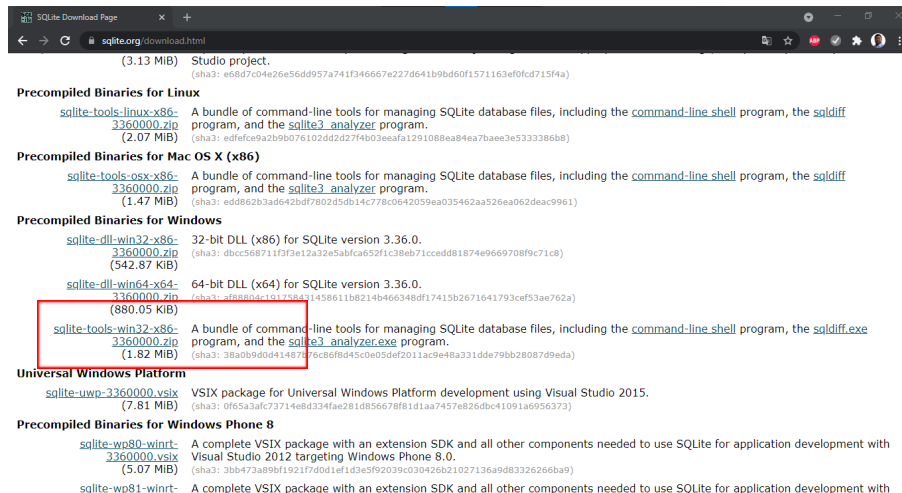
SQLite Download Page
sqlite.org/download.html

(3.13 MiB) Studio project.
(sha3: e68d7c04e26e56dd957a741f346667e227d641b9bd60f1571163ef0fcd715f4a)

Precompiled Binaries for Linux

sqlite-tools-linux-x86-3360000.zip (2.07 MiB) A bundle of command-line tools for managing SQLite database files, including the command-line shell program, the sqldiff program, and the sqlite3_analyzer program.
(sha3: edfefce9a2b9b076102dd2d27f4b03eeafa1291088ea84ea7baee3e5333386b8)

Precompiled Binaries for Mac OS X (x86)

sqlite-tools-osx-x86-3360000.zip (1.47 MiB) A bundle of command-line tools for managing SQLite database files, including the command-line shell program, the sqldiff program, and the sqlite3_analyzer program.
(sha3: edd862b3ad642bdf7802d5db14c778c0642059ea035462aa526ea062deac9961)

Precompiled Binaries for Windows

sqlite-dll-win32-x86-3360000.zip (542.87 KiB) 32-bit DLL (x86) for SQLite version 3.36.0.
(sha3: dbcc568711f3f3e12a32e5abfca652f1c38eb71ccedd81874e9669708f9c71c8)

sqlite-dll-win64-x64-3360000.zip (880.05 KiB) 64-bit DLL (x64) for SQLite version 3.36.0.
(sha3: af88804c19175843145861 1b8214b466348df17415b2671641793cef53ae762a)

sqlite-tools-win32-x86-3360000.zip (1.82 MiB) A bundle of command-line tools for managing SQLite database files, including the command-line shell program, the sqldiff.exe program, and the sqlite3_analyzer.exe program.
(sha3: 38a0b9d0d41487b76c86f8d45c0e05def2011ac9e48a331dde79bb28087d9eda)

Universal Windows Platform

sqlite-uwp-3360000.vsix (7.81 MiB) VSIX package for Universal Windows Platform development using Visual Studio 2015.
(sha3: 0f65a3afc73714e8d334fae281d856678f81d1aa7457e826dbc41091a6956373)

Precompiled Binaries for Windows Phone 8

sqlite-wp80-winrt-3360000.vsix (5.07 MiB) A complete VSIX package with an extension SDK and all other components needed to use SQLite for application development with Visual Studio 2012 targeting Windows Phone 8.0.
(sha3: 3bb473a89bf1921f7d0d1ef1d3e5f92039c030426b21027136a9d83326266ba9)

sqlite-wp81-winrt- A complete VSIX package with an extension SDK and all other components needed to use SQLite for application development with